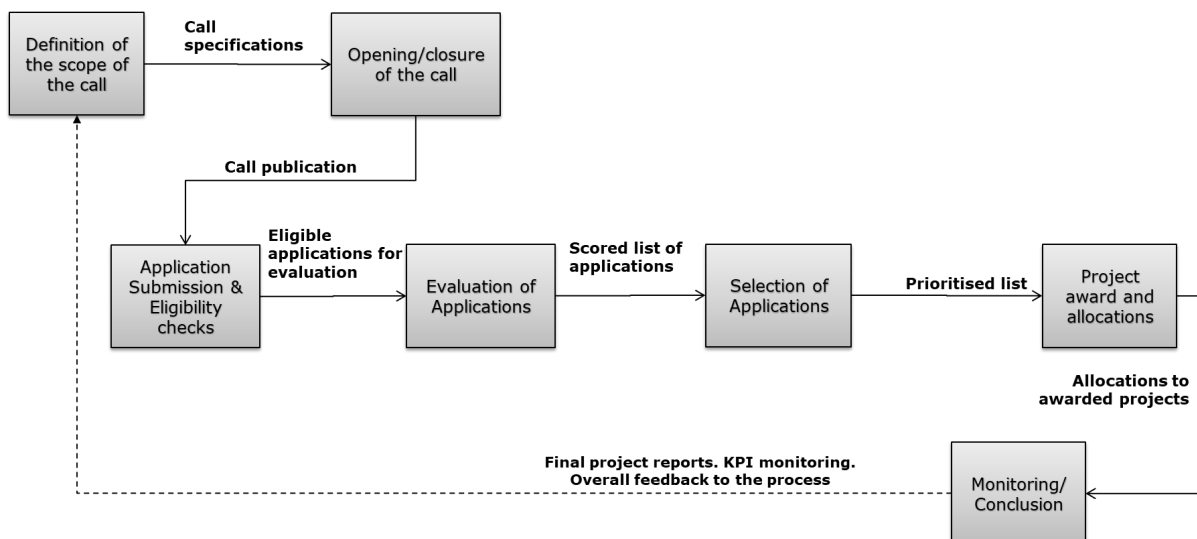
Definition of the scope of the call

Call specifications

Opening/closure of the call

Call publication

Application Submission & Eligibility checks

Eligible applications for evaluation

Evaluation of Applications

Scored list of applications

Selection of Applications

Prioritised list

Project award and allocations

Allocations to awarded projects

Final project reports. KPI monitoring. Overall feedback to the process

Monitoring/ Conclusion